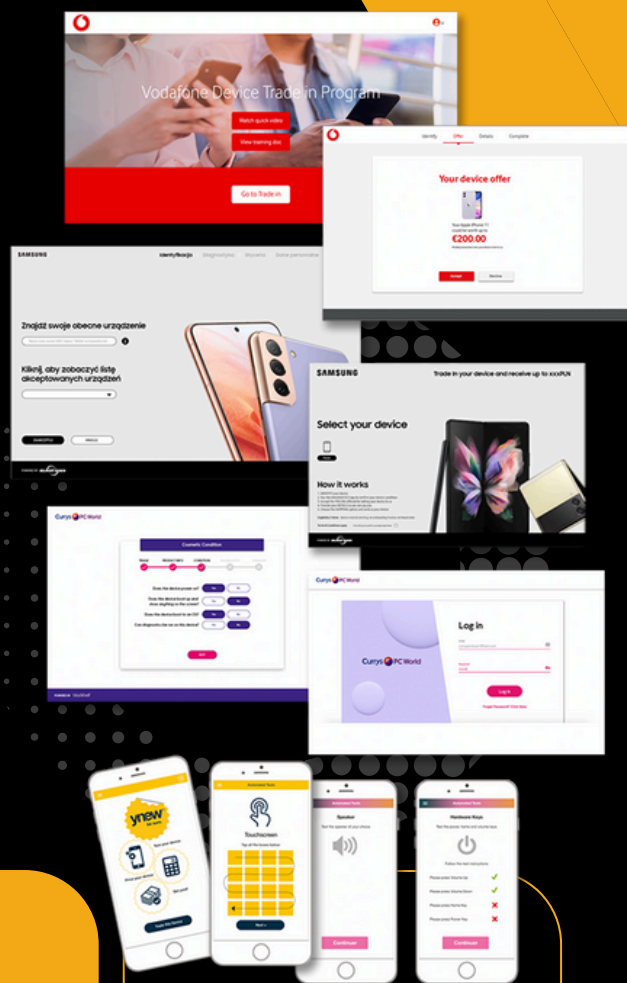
Vodafone Device Trade in Program

Watch quick video

View training doc

Go to Trade in

Identify Offer Details Complete

Your device offer

€200.00

Accept Decline

SAMSUNG

Identyfikacja

Znajdź swoje obecne urządzenie

Kliknij, aby zobaczyć listę akceptowanych urządzeń

SAMSUNG

Trade in your device and receive up to xxxPLN

Select your device

How it works

Currys PC World

Cosmetic Condition

Does the device power on?

Yes No

Currys PC World

Log in

Currys PC World

Log in

ynew

Touchscreen

Next

Speaker

Continue

Hardware Keys

Continue